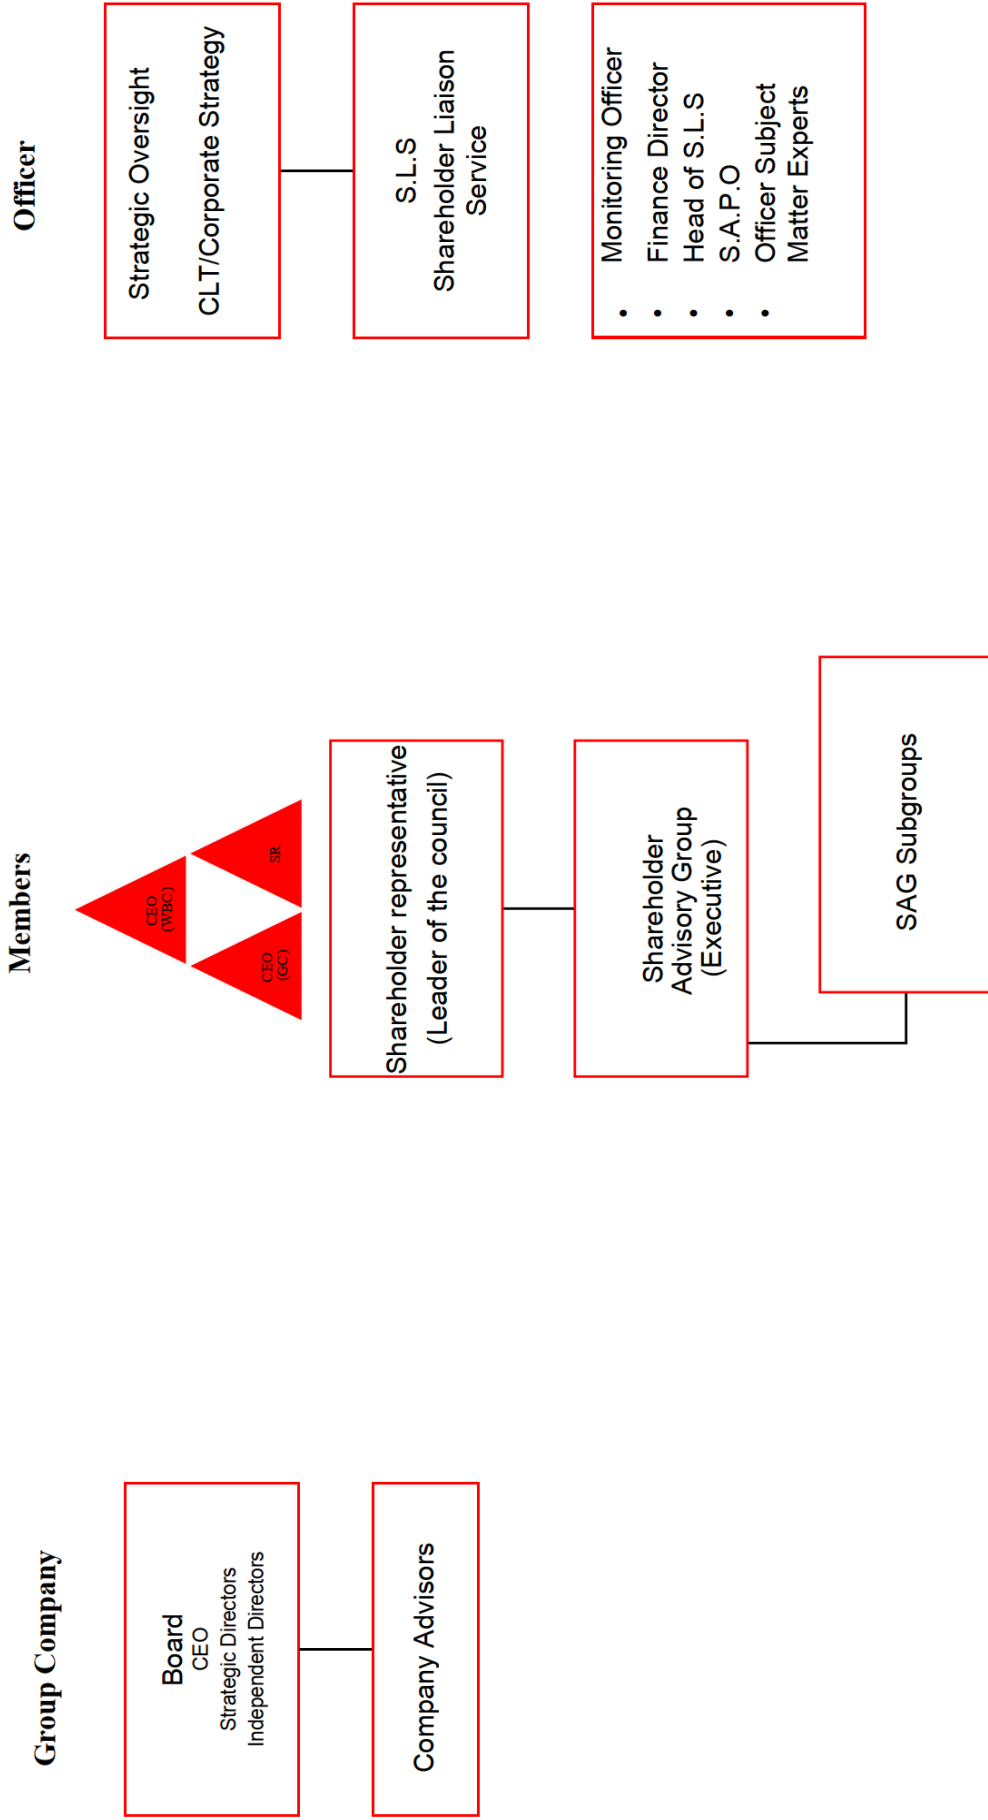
Officer

Strategic Oversight
CLT/Corporate Strategy

S.L.S
Shareholder Liaison Service

- Monitoring Officer
- Finance Director
- Head of S.L.S
- S.A.P.O
- Officer Subject Matter Experts

Members

CEO (WBC)

SR

CEO (GC)

Shareholder representative (Leader of the council)

Shareholder Advisory Group (Executive)

SAG Subgroups

Group Company

Board
CEO
Strategic Directors
Independent Directors

Company Advisors